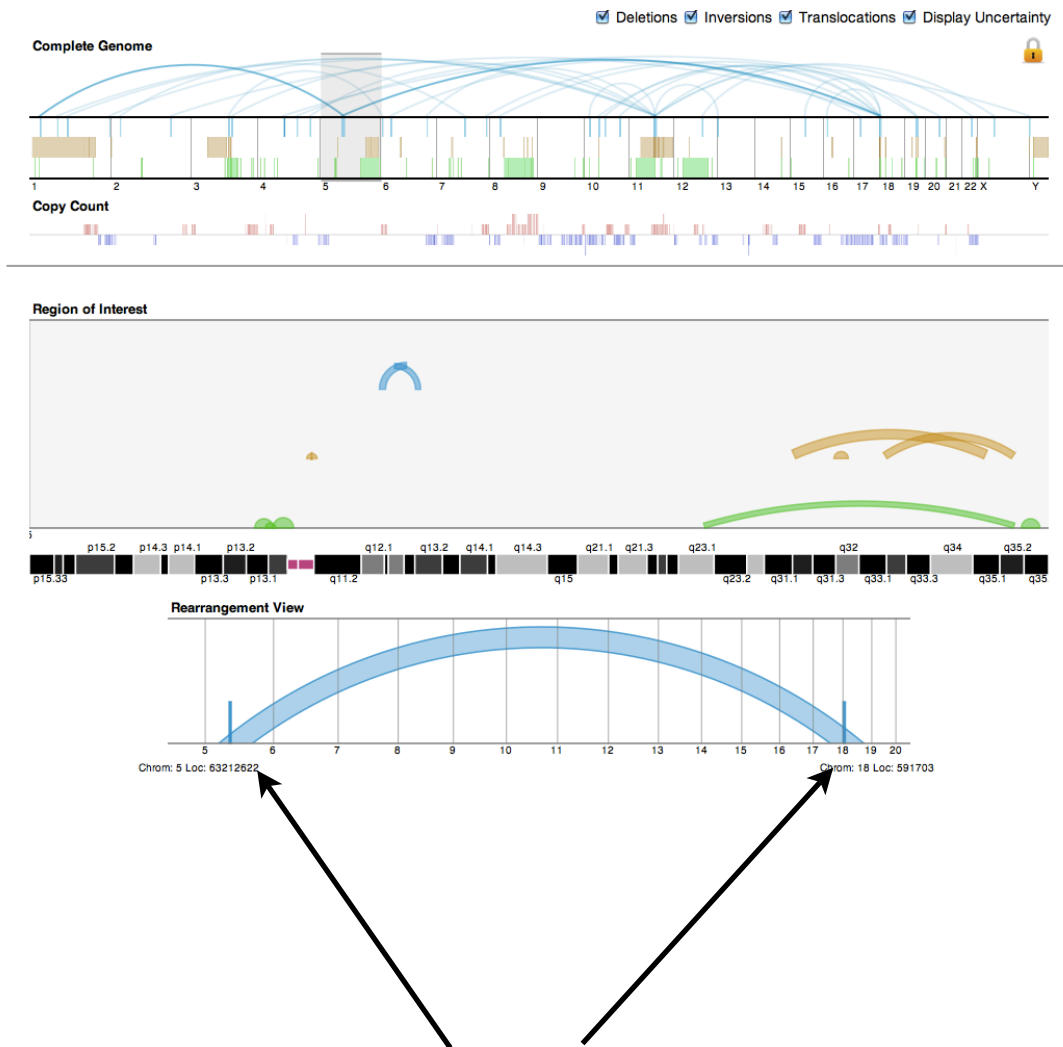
Deletions Inversions Translocations Display Uncertainty

Complete Genome

1 2 3 4 5 6 7 8 9 10 11 12 13 14 15 16 17 18 19 20 21 22 X Y

Copy Count

Region of Interest

5

p15.2 p14.3 p14.1 p13.2 q12.1 q13.2 q14.1 q14.3 q21.1 q21.3 q23.1 q32 q34 q35.2
p15.33 p13.3 p13.1 q11.2 q15 q23.2 q31.1 q31.3 q33.1 q33.3 q35.1 q35

Rearrangement View

5 6 7 8 9 10 11 12 13 14 15 16 17 18 19 20

Chrom: 5 Loc: 63212622

Chrom: 18 Loc: 591703